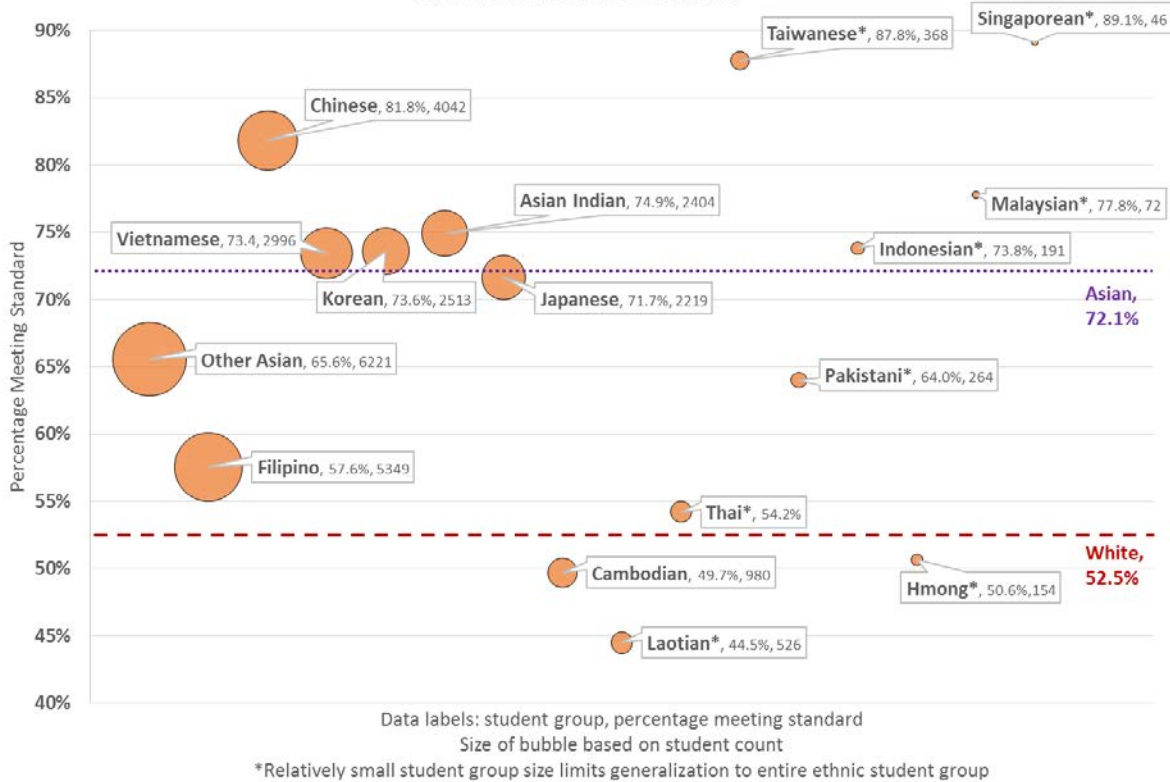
90%
85%
80%
75%
70%
65%
60%
55%
50%
45%
40%

Percentage Meeting Standard

Taiwanese*, 87.8%, 368
Singaporean*, 89.1%, 46
Chinese, 81.8%, 4042
Malaysian*, 77.8%, 72
Asian Indian, 74.9%, 2404
Vietnamese, 73.4, 2996
Indonesian*, 73.8%, 191
Korean, 73.6%, 2513
Japanese, 71.7%, 2219
Asian, 72.1%
Other Asian, 65.6%, 6221
Pakistani*, 64.0%, 264
Filipino, 57.6%, 5349
Thai*, 54.2%
White, 52.5%
Cambodian, 49.7%, 980
Hmong*, 50.6%,154
Laotian*, 44.5%, 526

Data labels: student group, percentage meeting standard
Size of bubble based on student count
*Relatively small student group size limits generalization to entire ethnic student group